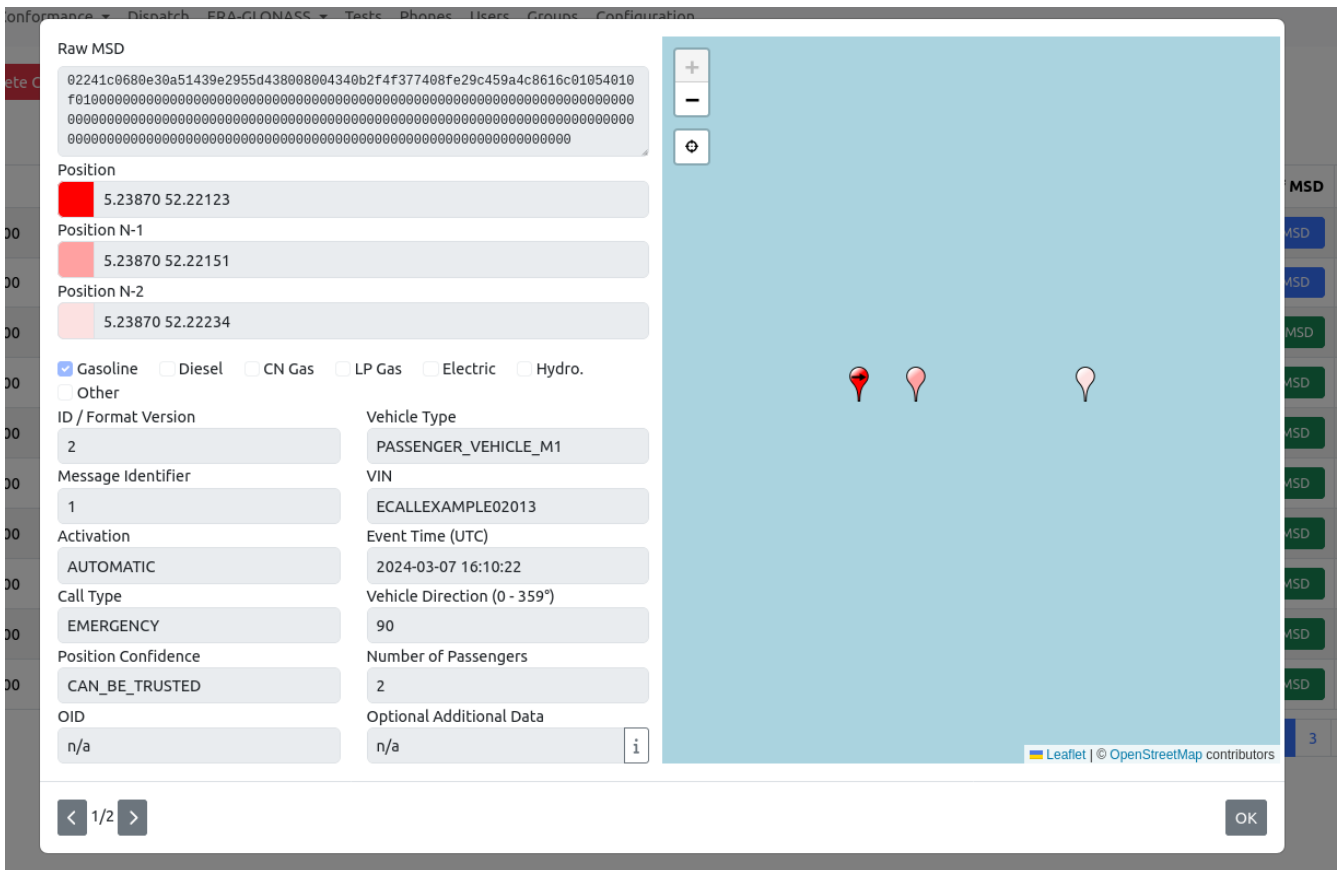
Conformance ▾ Dispatch ERA-GLONASS ▾ Tests Phones Users Groups Configuration

Raw MSD

02241c0680e30a51439e2955d438008004340b2f4f377408fe29c459a4c8616c01054010f01000000000000000000000000000000000000000000000000000000000000000000000000000000000000000000000000000000000000000000000000000000000000000000000000000000000000000000000000000000000000000000000000000000

Position

5.23870 52.22123

Position N-1

5.23870 52.22151

Position N-2

5.23870 52.22234

Gasoline Diesel CN Gas LP Gas Electric Hydro. Other

ID / Format Version

2

Vehicle Type

PASSENGER_VEHICLE_M1

Message Identifier

1

VIN

ECALLEXAMPLE02013

Activation

AUTOMATIC

Event Time (UTC)

2024-03-07 16:10:22

Call Type

EMERGENCY

Vehicle Direction (0 - 359°)

90

Position Confidence

CAN_BE_TRUSTED

Number of Passengers

2

OID

n/a

Optional Additional Data

n/a

i

+
−

Leaflet | © OpenStreetMap contributors

MSD
MSD
MSD
MSD
MSD
MSD
MSD
MSD
MSD
MSD
3

1/2

OK